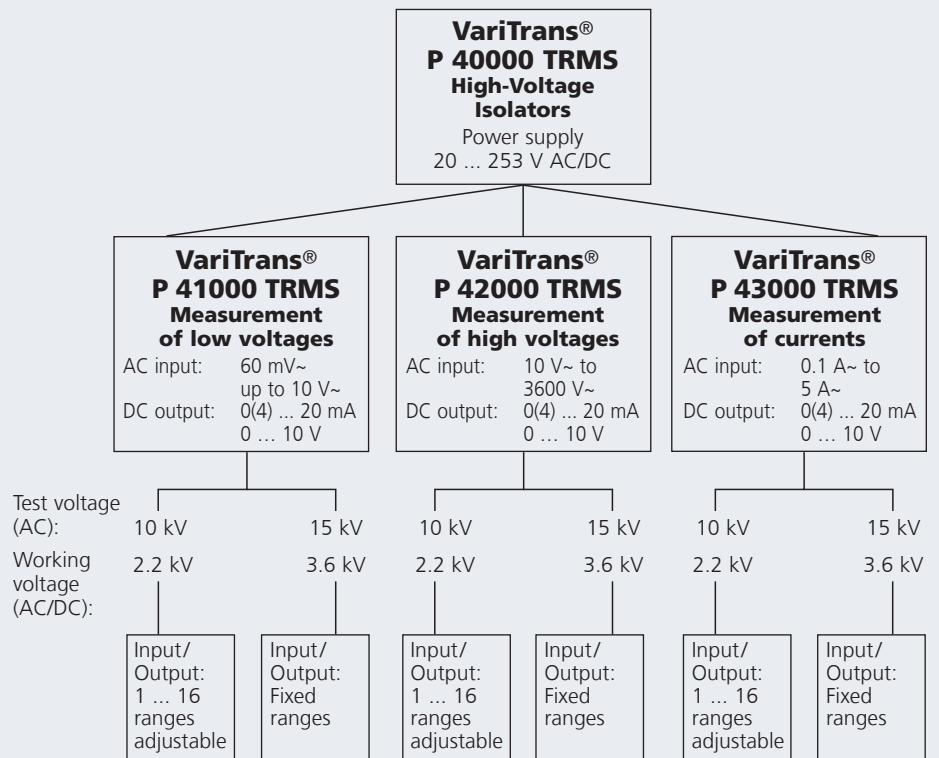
VariTrans®
P 40000 TRMS
High-Voltage Isolators
Power supply
20 … 253 V AC/DC

VariTrans®
P 41000 TRMS
Measurement of low voltages
AC input: 60 mV~ up to 10 V~
DC output: 0(4) … 20 mA
0 … 10 V

VariTrans®
P 42000 TRMS
Measurement of high voltages
AC input: 10 V~ to 3600 V~
DC output: 0(4) … 20 mA
0 … 10 V

VariTrans®
P 43000 TRMS
Measurement of currents
AC input: 0.1 A~ to 5 A~
DC output: 0(4) … 20 mA
0 … 10 V

Test voltage (AC): 10 kV 15 kV 10 kV 15 kV 10 kV 15 kV

Working voltage (AC/DC): 2.2 kV 3.6 kV 2.2 kV 3.6 kV 2.2 kV 3.6 kV

Input/ Output: 1 … 16 ranges adjustable

Input/ Output: Fixed ranges

Input/ Output: 1 … 16 ranges adjustable

Input/ Output: Fixed ranges

Input/ Output: 1 … 16 ranges adjustable

Input/ Output: Fixed ranges